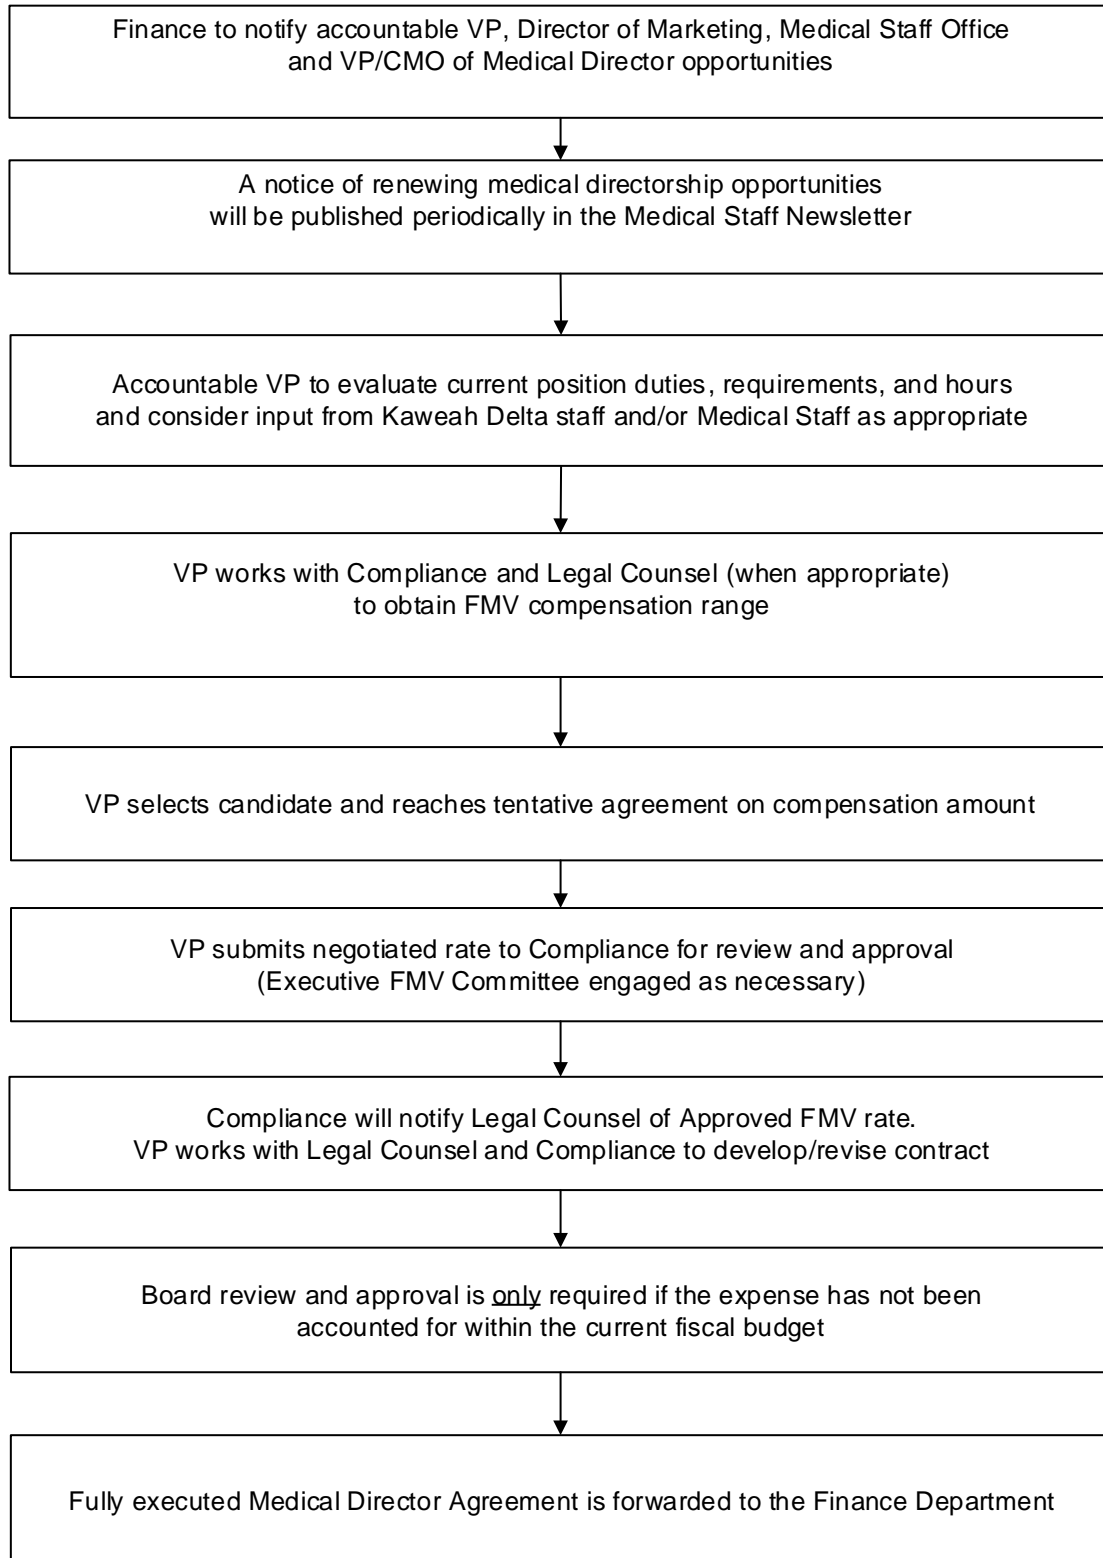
Finance to notify accountable VP, Director of Marketing, Medical Staff Office and VP/CMO of Medical Director opportunities

A notice of renewing medical directorship opportunities will be published periodically in the Medical Staff Newsletter

Accountable VP to evaluate current position duties, requirements, and hours and consider input from Kaweah Delta staff and/or Medical Staff as appropriate

VP works with Compliance and Legal Counsel (when appropriate) to obtain FMV compensation range

VP selects candidate and reaches tentative agreement on compensation amount

VP submits negotiated rate to Compliance for review and approval (Executive FMV Committee engaged as necessary)

Compliance will notify Legal Counsel of Approved FMV rate. VP works with Legal Counsel and Compliance to develop/revise contract

Board review and approval is only required if the expense has not been accounted for within the current fiscal budget

Fully executed Medical Director Agreement is forwarded to the Finance Department